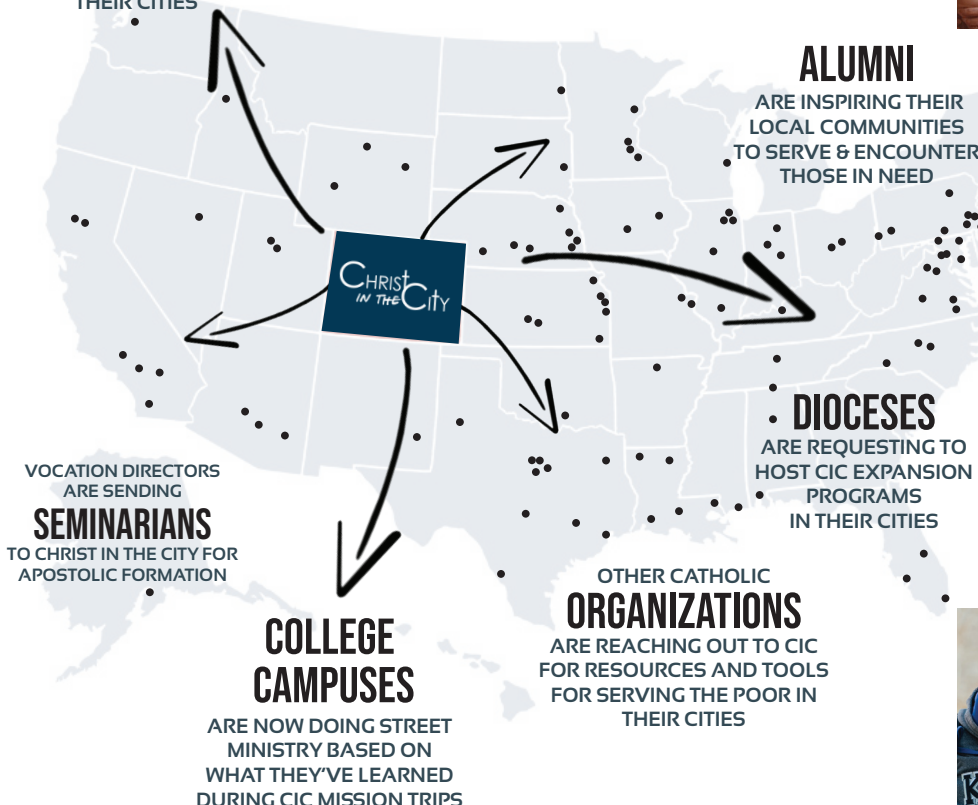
THEIR CITIES

ALUMNI
ARE INSPIRING THEIR LOCAL COMMUNITIES TO SERVE & ENCOUNTER THOSE IN NEED

CHRIST IN THE CITY

DIOCESES
ARE REQUESTING TO HOST CIC EXPANSION PROGRAMS IN THEIR CITIES

VOCATION DIRECTORS ARE SENDING
SEMINARIANS
TO CHRIST IN THE CITY FOR APOSTOLIC FORMATION

OTHER CATHOLIC
ORGANIZATIONS
ARE REACHING OUT TO CIC FOR RESOURCES AND TOOLS FOR SERVING THE POOR IN THEIR CITIES

COLLEGE CAMPUSES
ARE NOW DOING STREET MINISTRY BASED ON WHAT THEY'VE LEARNED DURING CIC MISSION TRIPS